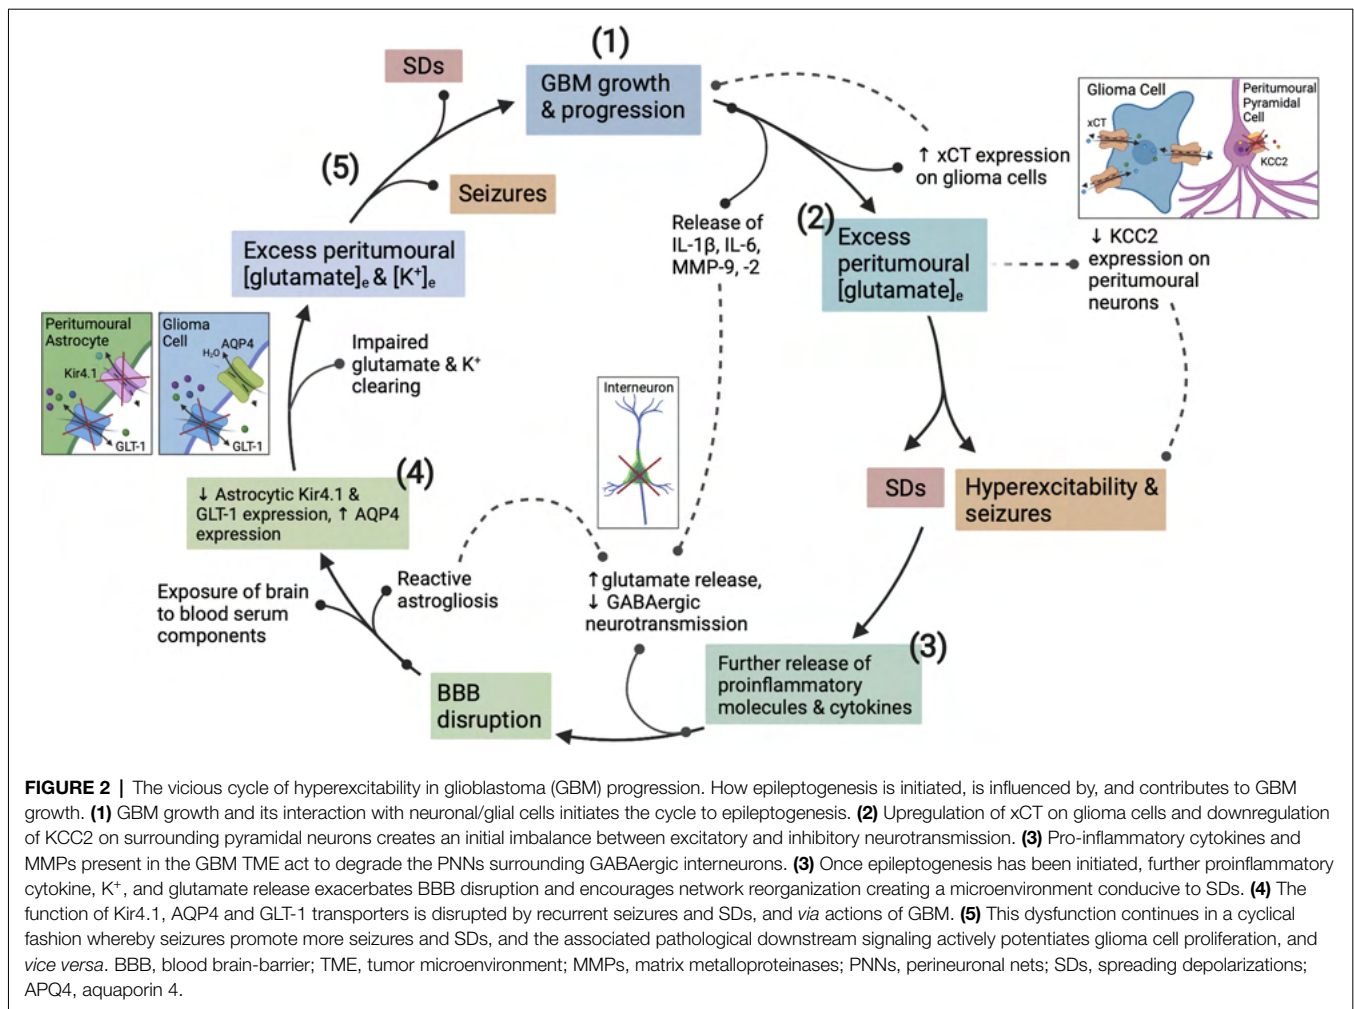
(1)
GBM growth & progression

SDs

(5)

Seizures

Excess peritumoural $[glutamate]_e$ & $[K^+]_e$

↑ xCT expression on glioma cells

Glioma Cell
xCT
Peritumoural Pyramidal Cell
KCC2

Release of IL-1β, IL-6, MMP-9, -2

(2)
Excess peritumoural $[glutamate]_e$

↓ KCC2 expression on peritumoural neurons

Peritumoural Astrocyte
Kir4.1
GLT-1

Glioma Cell
AQP4
$H_2O$
GLT-1

Impaired glutamate & $K^+$ clearing

Interneuron

(4)
↓ Astrocytic Kir4.1 & GLT-1 expression, ↑ AQP4 expression

SDs

Hyperexcitability & seizures

Reactive astrogliosis

↑ glutamate release, ↓ GABAergic neurotransmission

Exposure of brain to blood serum components

(3)
Further release of proinflammatory molecules & cytokines

BBB disruption

**FIGURE 2** | The vicious cycle of hyperexcitability in glioblastoma (GBM) progression. How epileptogenesis is initiated, is influenced by, and contributes to GBM growth. **(1)** GBM growth and its interaction with neuronal/glial cells initiates the cycle to epileptogenesis. **(2)** Upregulation of xCT on glioma cells and downregulation of KCC2 on surrounding pyramidal neurons creates an initial imbalance between excitatory and inhibitory neurotransmission. **(3)** Pro-inflammatory cytokines and MMPs present in the GBM TME act to degrade the PNNs surrounding GABAergic interneurons. **(3)** Once epileptogenesis has been initiated, further proinflammatory cytokine, $K^+$, and glutamate release exacerbates BBB disruption and encourages network reorganization creating a microenvironment conducive to SDs. **(4)** The function of Kir4.1, AQP4 and GLT-1 transporters is disrupted by recurrent seizures and SDs, and *via* actions of GBM. **(5)** This dysfunction continues in a cyclical fashion whereby seizures promote more seizures and SDs, and the associated pathological downstream signaling actively potentiates glioma cell proliferation, and *vice versa*. BBB, blood brain-barrier; TME, tumor microenvironment; MMPs, matrix metalloproteinases; PNNs, perineuronal nets; SDs, spreading depolarizations; APQ4, aquaporin 4.